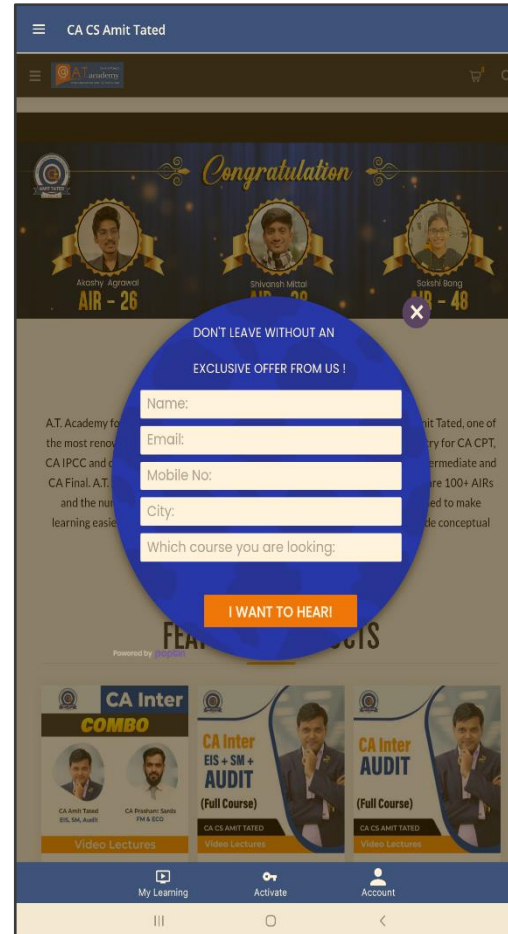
CA CS Amit Tated

A.T. academy

AMIT TATED

Congratulation

Akashy Agrawal
AIR - 26

Shivansh Mittal
AIR - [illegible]

Sakshi Bang
AIR - 48

DON'T LEAVE WITHOUT AN

EXCLUSIVE OFFER FROM US !

Name:

Email:

Mobile No:

City:

Which course you are looking:

I WANT TO HEAR!

Powered by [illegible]

A.T. Academy fo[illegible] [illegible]mit Tated, one of the most renov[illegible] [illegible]try for CA CPT, CA IPCC and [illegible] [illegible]ermediate and CA Final. A.T. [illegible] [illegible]re 100+ AIRs and the nu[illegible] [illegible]ed to make learning easie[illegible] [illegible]de conceptual

FEA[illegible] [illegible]CTS

CA Inter
COMBO
CA Amit Tated
EIS, SM, Audit
CA Prashant Sarda
FM & ECO
Video Lectures

CA Inter
EIS + SM +
AUDIT
(Full Course)
CA CS AMIT TATED
Video Lectures

CA Inter
AUDIT
(Full Course)
CA CS AMIT TATED
Video Lectures

My Learning
Activate
Account